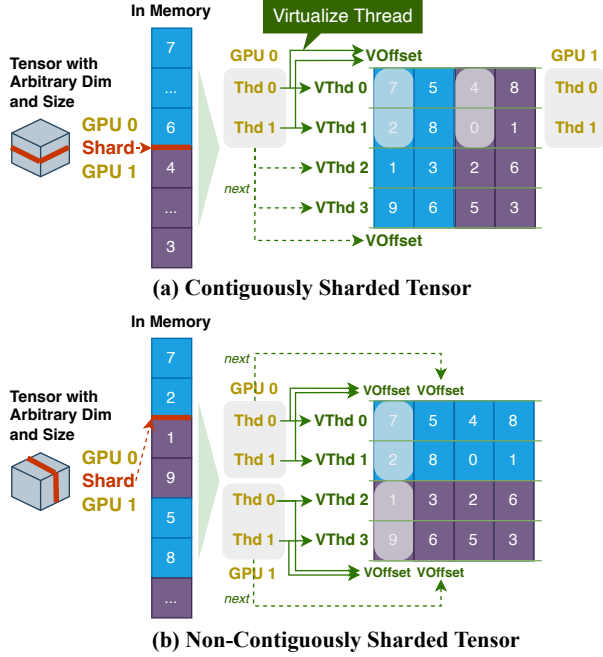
In Memory

Virtualize Thread

Tensor with Arbitrary Dim and Size

GPU 0
Shard
GPU 1

7
...
6
4
...
3

GPU 0
Thd 0
Thd 1
next

VOffset
VThd 0
VThd 1
VThd 2
VThd 3
VOffset

| 7 | 5 | 4 | 8 |
|---|---|---|---|
| 2 | 8 | 0 | 1 |
| 1 | 3 | 2 | 6 |
| 9 | 6 | 5 | 3 |

GPU 1
Thd 0
Thd 1

(a) Contiguously Sharded Tensor

In Memory

Tensor with Arbitrary Dim and Size

GPU 0
Shard
GPU 1

7
2
1
9
5
8
...

next
GPU 0
Thd 0
Thd 1
Thd 0
Thd 1
GPU 1
next

VOffset VOffset
VThd 0
VThd 1
VThd 2
VThd 3
VOffset VOffset

| 7 | 5 | 4 | 8 |
|---|---|---|---|
| 2 | 8 | 0 | 1 |
| 1 | 3 | 2 | 6 |
| 9 | 6 | 5 | 3 |

(b) Non-Contiguously Sharded Tensor